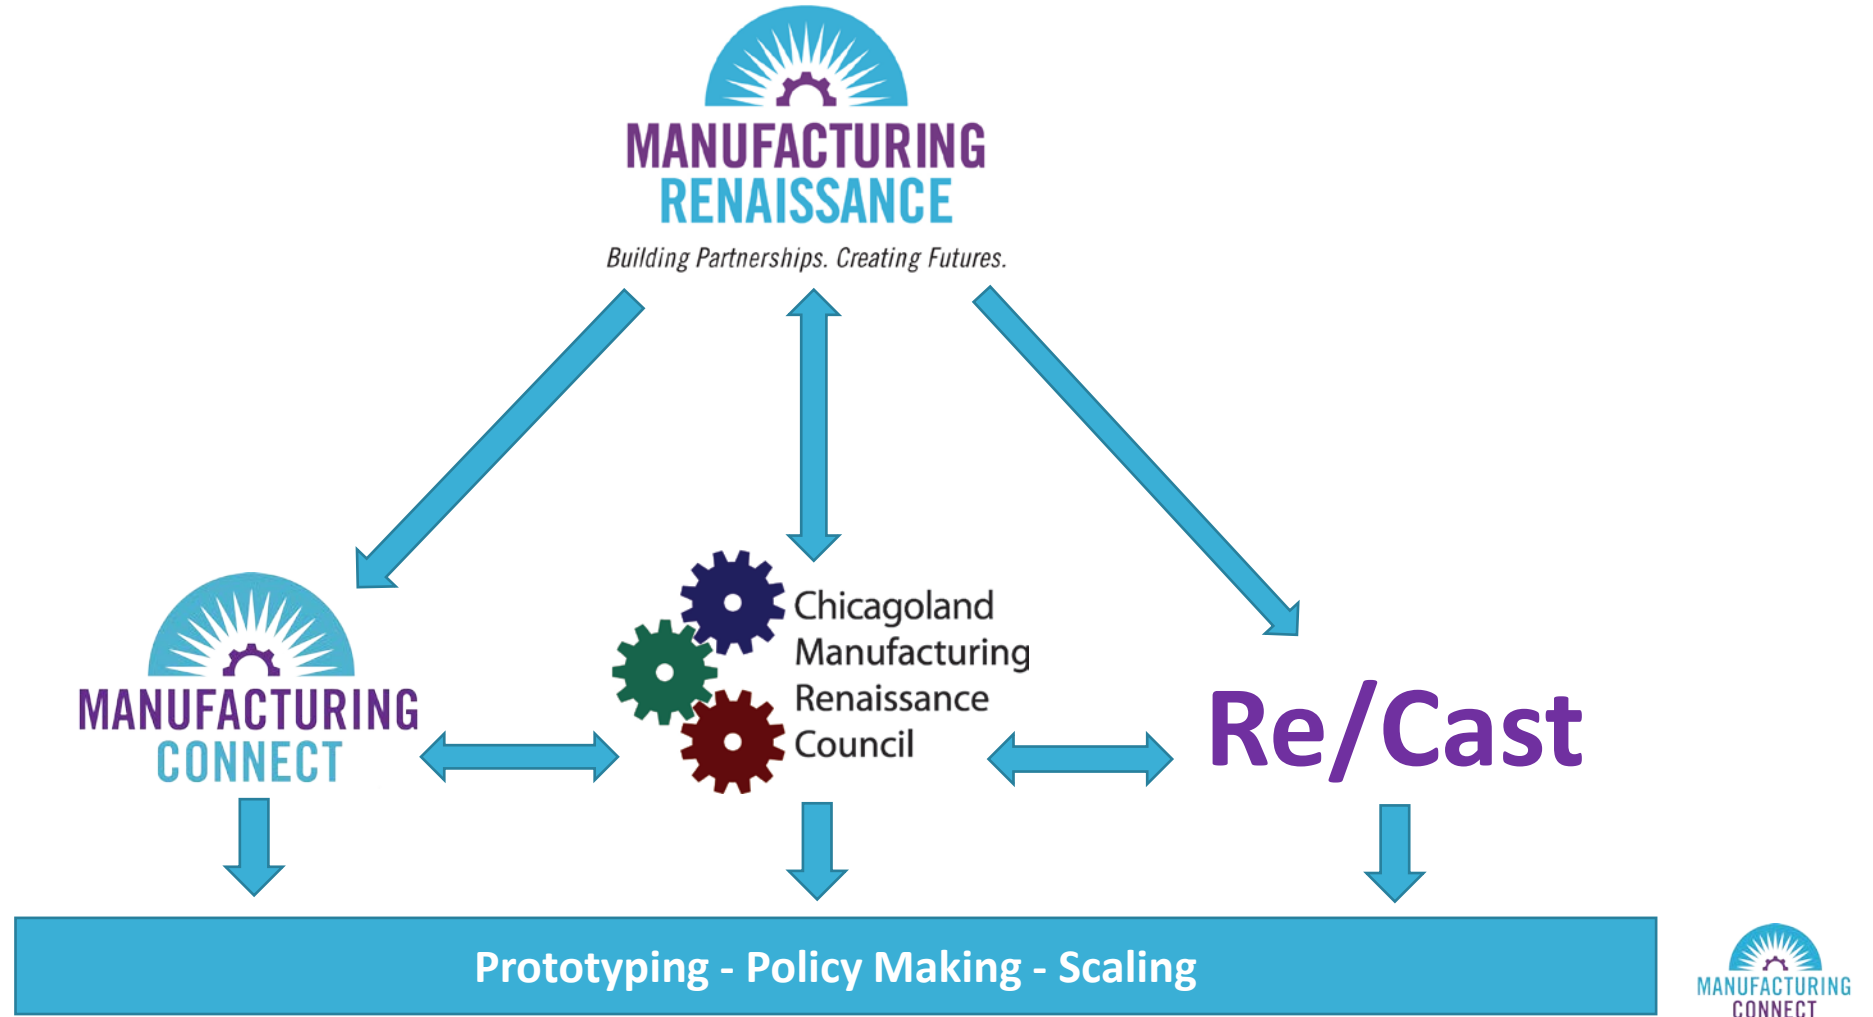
MANUFACTURING
RENAISSANCE
Building Partnerships. Creating Futures.

MANUFACTURING
CONNECT

Chicagoland
Manufacturing
Renaissance
Council

Re/Cast

Prototyping - Policy Making - Scaling

MANUFACTURING
CONNECT